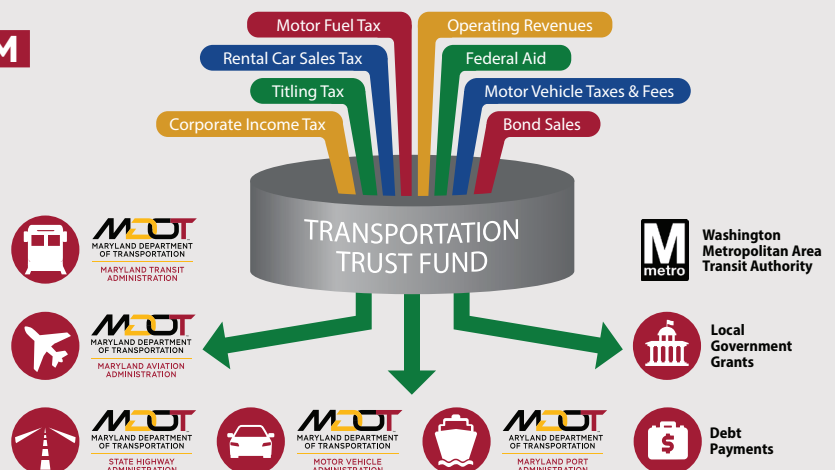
M

Motor Fuel Tax
Rental Car Sales Tax
Titling Tax
Corporate Income Tax
Operating Revenues
Federal Aid
Motor Vehicle Taxes & Fees
Bond Sales

TRANSPORTATION TRUST FUND

MDOT MARYLAND DEPARTMENT OF TRANSPORTATION
MARYLAND TRANSIT ADMINISTRATION

MDOT MARYLAND DEPARTMENT OF TRANSPORTATION
MARYLAND AVIATION ADMINISTRATION

MDOT MARYLAND DEPARTMENT OF TRANSPORTATION
STATE HIGHWAY ADMINISTRATION

MDOT MARYLAND DEPARTMENT OF TRANSPORTATION
MOTOR VEHICLE ADMINISTRATION

MDOT ARYLAND DEPARTMENT OF TRANSPORTATION
MARYLAND PORT ADMINISTRATION

M metro
Washington Metropolitan Area Transit Authority

Local Government Grants

Debt Payments